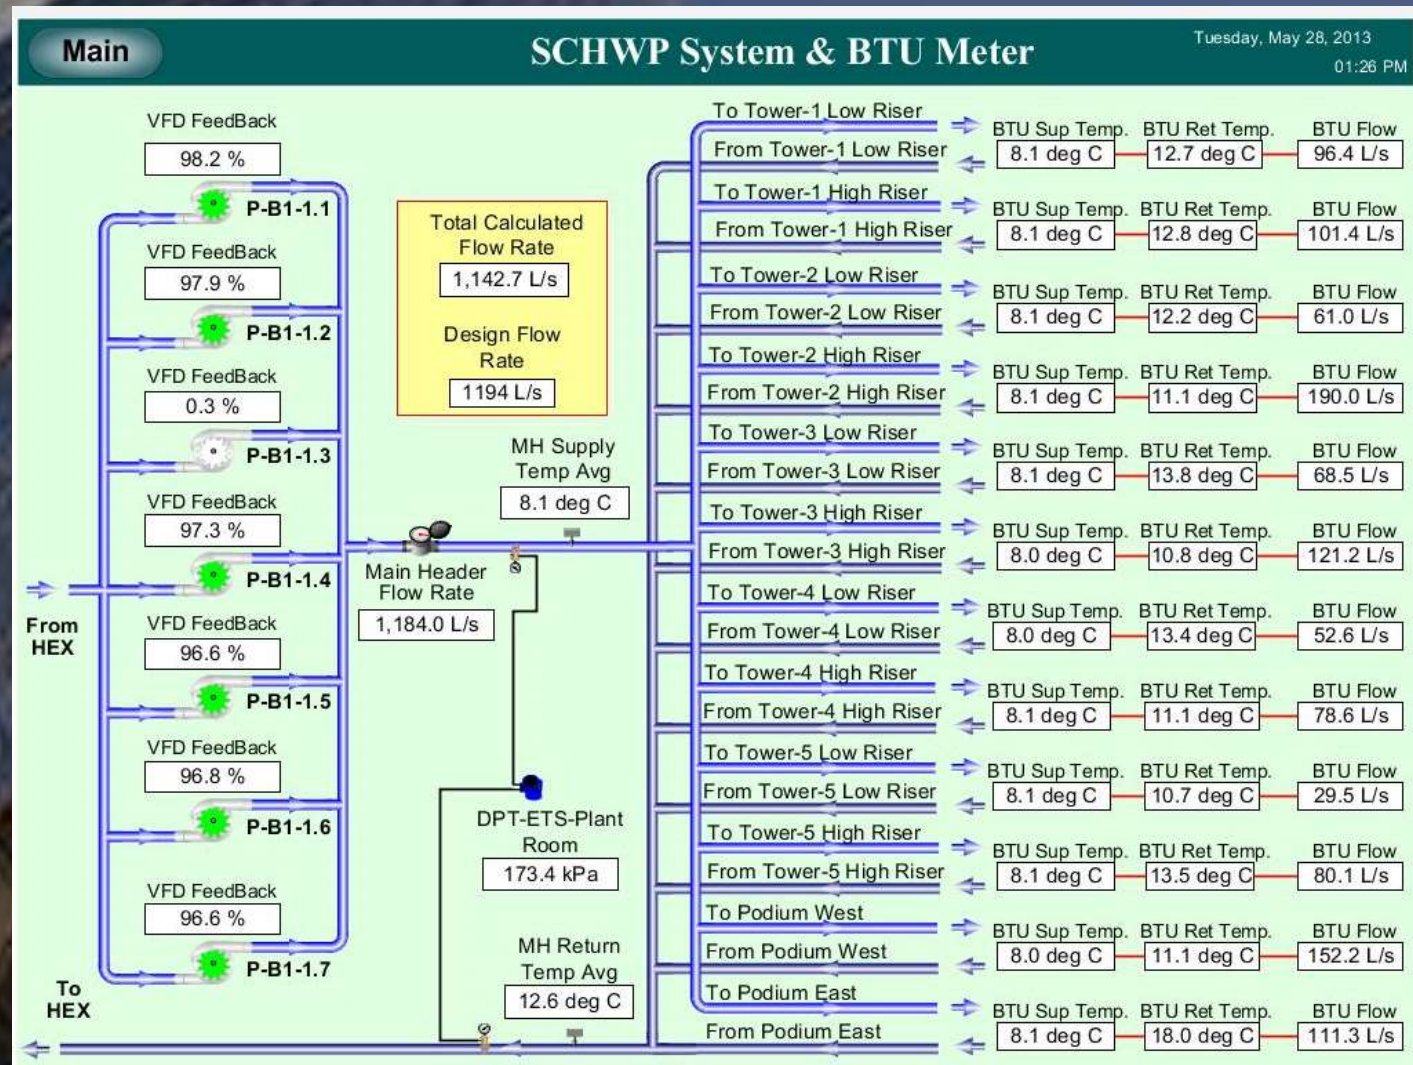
Main

SCHWP System & BTU Meter

Tuesday, May 28, 2013
01:26 PM

VFD FeedBack
98.2 %
P-B1-1.1

VFD FeedBack
97.9 %
P-B1-1.2

VFD FeedBack
0.3 %
P-B1-1.3

VFD FeedBack
97.3 %
P-B1-1.4

VFD FeedBack
96.6 %
P-B1-1.5

VFD FeedBack
96.8 %
P-B1-1.6

VFD FeedBack
96.6 %
P-B1-1.7

From HEX

To HEX

Total Calculated Flow Rate
1,142.7 L/s

Design Flow Rate
1194 L/s

MH Supply Temp Avg
8.1 deg C

Main Header Flow Rate
1,184.0 L/s

DPT-ETS-Plant Room
173.4 kPa

MH Return Temp Avg
12.6 deg C

To Tower-1 Low Riser
From Tower-1 Low Riser
To Tower-1 High Riser
From Tower-1 High Riser
To Tower-2 Low Riser
From Tower-2 Low Riser
To Tower-2 High Riser
From Tower-2 High Riser
To Tower-3 Low Riser
From Tower-3 Low Riser
To Tower-3 High Riser
From Tower-3 High Riser
To Tower-4 Low Riser
From Tower-4 Low Riser
To Tower-4 High Riser
From Tower-4 High Riser
To Tower-5 Low Riser
From Tower-5 Low Riser
To Tower-5 High Riser
From Tower-5 High Riser
To Podium West
From Podium West
To Podium East
From Podium East

| BTU Sup Temp. | BTU Ret Temp. | BTU Flow |
|---|---|---|
| 8.1 deg C | 12.7 deg C | 96.4 L/s |
| 8.1 deg C | 12.8 deg C | 101.4 L/s |
| 8.1 deg C | 12.2 deg C | 61.0 L/s |
| 8.1 deg C | 11.1 deg C | 190.0 L/s |
| 8.1 deg C | 13.8 deg C | 68.5 L/s |
| 8.0 deg C | 10.8 deg C | 121.2 L/s |
| 8.0 deg C | 13.4 deg C | 52.6 L/s |
| 8.1 deg C | 11.1 deg C | 78.6 L/s |
| 8.1 deg C | 10.7 deg C | 29.5 L/s |
| 8.1 deg C | 13.5 deg C | 80.1 L/s |
| 8.0 deg C | 11.1 deg C | 152.2 L/s |
| 8.1 deg C | 18.0 deg C | 111.3 L/s |